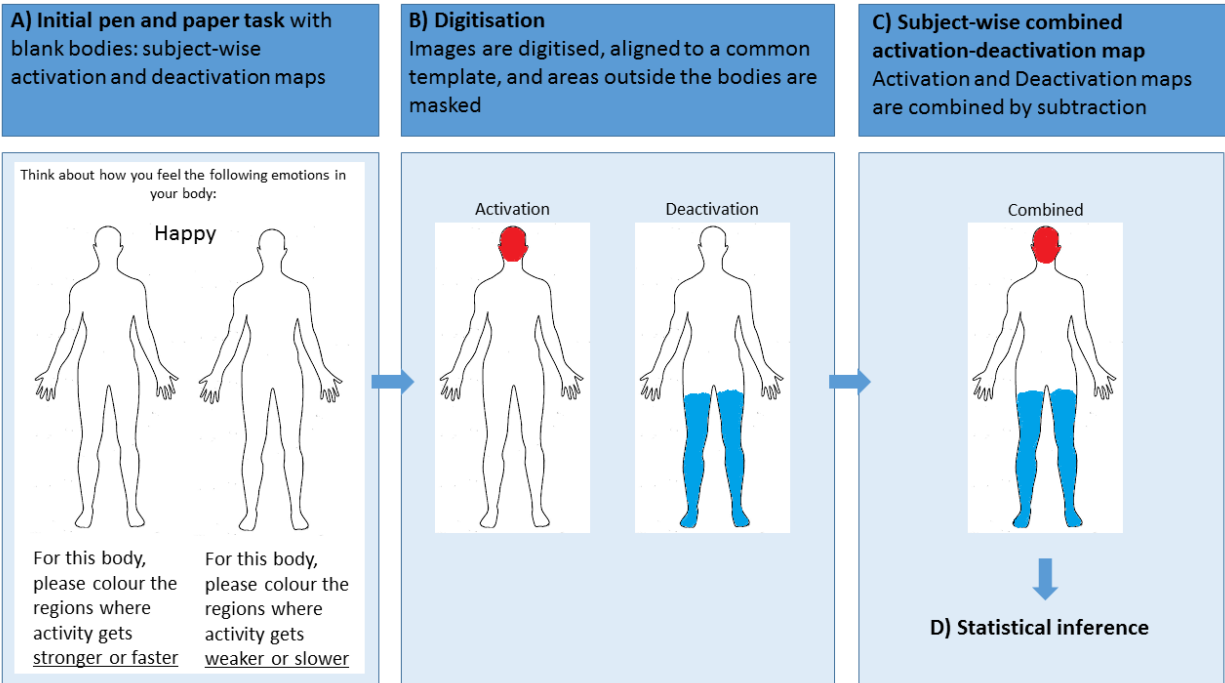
**A) Initial pen and paper task** with blank bodies: subject-wise activation and deactivation maps

Think about how you feel the following emotions in your body:

Happy

For this body, please colour the regions where activity gets stronger or faster

For this body, please colour the regions where activity gets weaker or slower

**B) Digitisation**
Images are digitised, aligned to a common template, and areas outside the bodies are masked

Activation

Deactivation

**C) Subject-wise combined activation-deactivation map**
Activation and Deactivation maps are combined by subtraction

Combined

**D) Statistical inference**